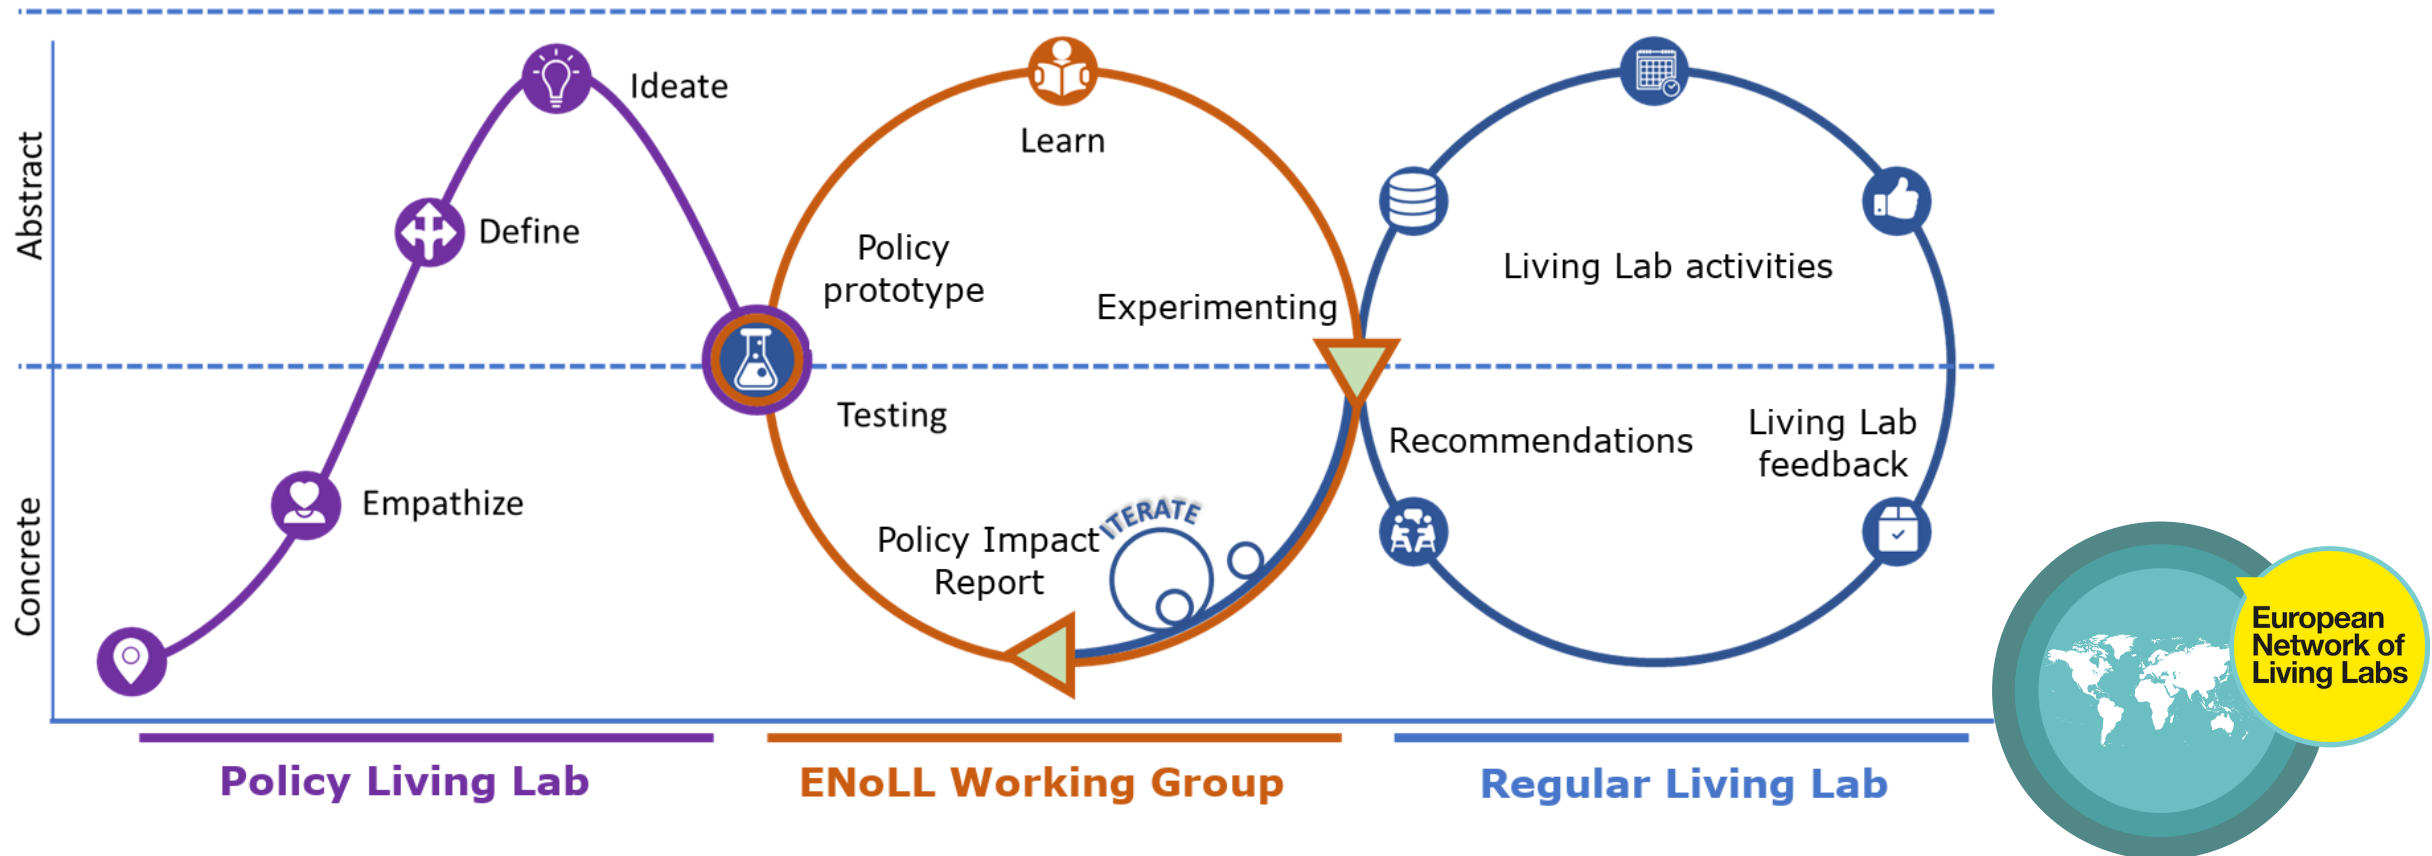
Abstract

Concrete

Ideate

Define

Empathize

Learn

Policy prototype

Experimenting

Testing

Policy Impact Report

ITERATE

Living Lab activities

Recommendations

Living Lab feedback

Policy Living Lab

ENoLL Working Group

Regular Living Lab

European Network of Living Labs